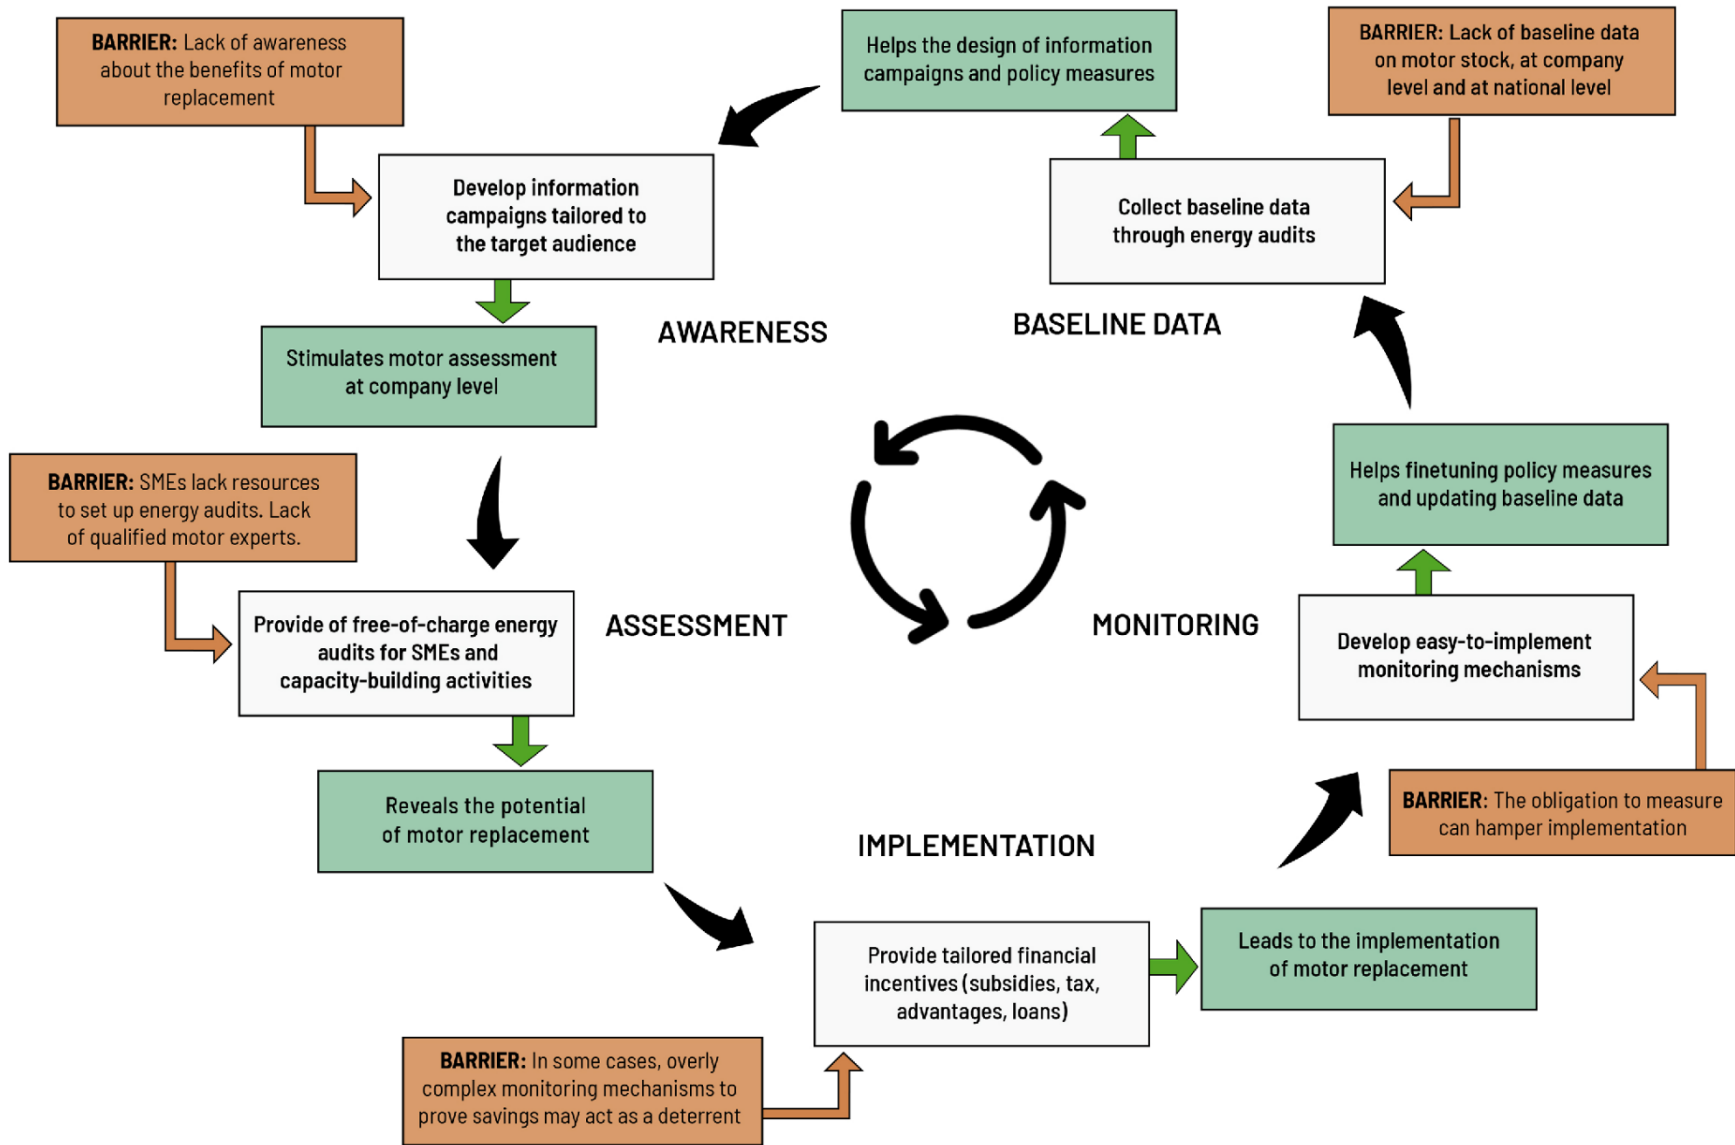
BARRIER: Lack of awareness about the benefits of motor replacement

Helps the design of information campaigns and policy measures

BARRIER: Lack of baseline data on motor stock, at company level and at national level

Develop information campaigns tailored to the target audience

Collect baseline data through energy audits

Stimulates motor assessment at company level

AWARENESS

BASELINE DATA

BARRIER: SMEs lack resources to set up energy audits. Lack of qualified motor experts.

Helps finetuning policy measures and updating baseline data

Provide of free-of-charge energy audits for SMEs and capacity-building activities

ASSESSMENT

MONITORING

Develop easy-to-implement monitoring mechanisms

Reveals the potential of motor replacement

IMPLEMENTATION

BARRIER: The obligation to measure can hamper implementation

Provide tailored financial incentives (subsidies, tax, advantages, loans)

Leads to the implementation of motor replacement

BARRIER: In some cases, overly complex monitoring mechanisms to prove savings may act as a deterrent